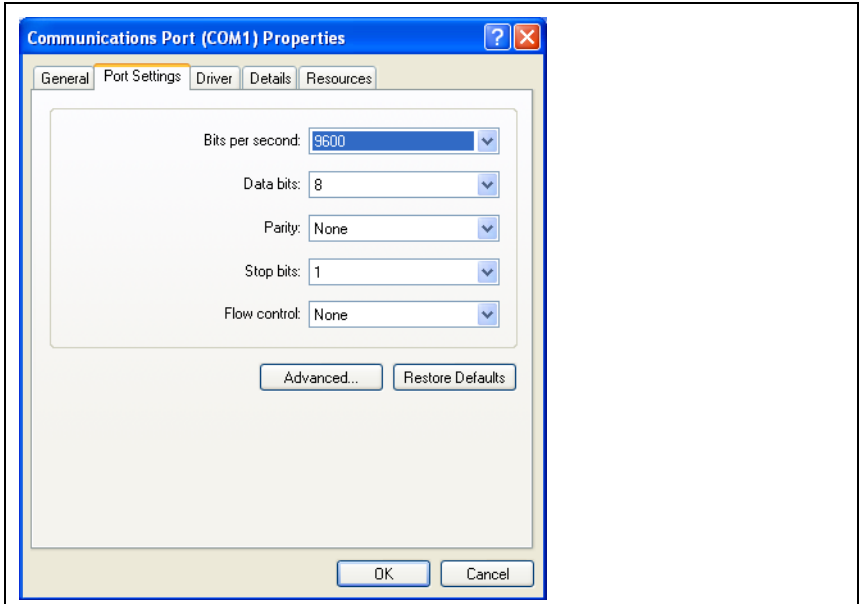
Communications Port (COM1) Properties

General | Port Settings | Driver | Details | Resources

Bits per second: 9600

Data bits: 8

Parity: None

Stop bits: 1

Flow control: None

Advanced...

Restore Defaults

OK

Cancel